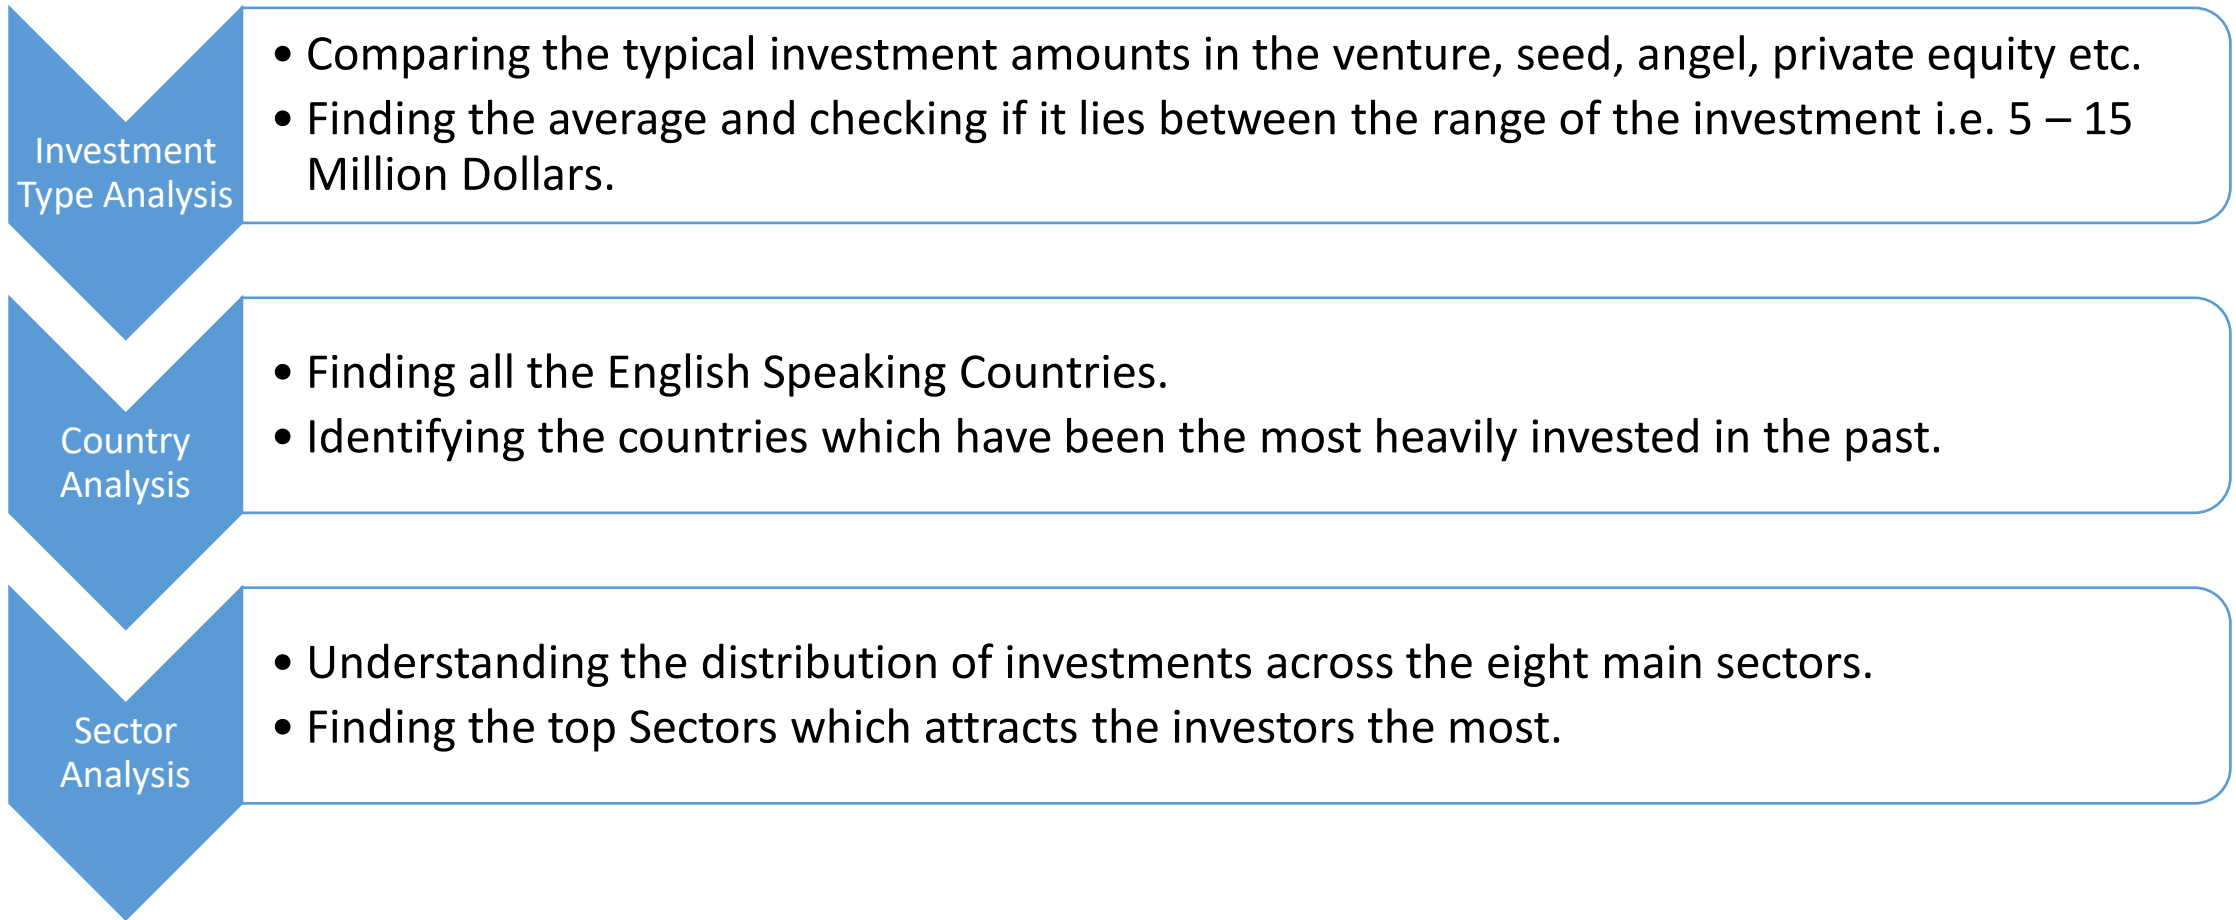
Investment Type Analysis

- Comparing the typical investment amounts in the venture, seed, angel, private equity etc.
- Finding the average and checking if it lies between the range of the investment i.e. 5 – 15 Million Dollars.

Country Analysis

- Finding all the English Speaking Countries.
- Identifying the countries which have been the most heavily invested in the past.

Sector Analysis

- Understanding the distribution of investments across the eight main sectors.
- Finding the top Sectors which attracts the investors the most.